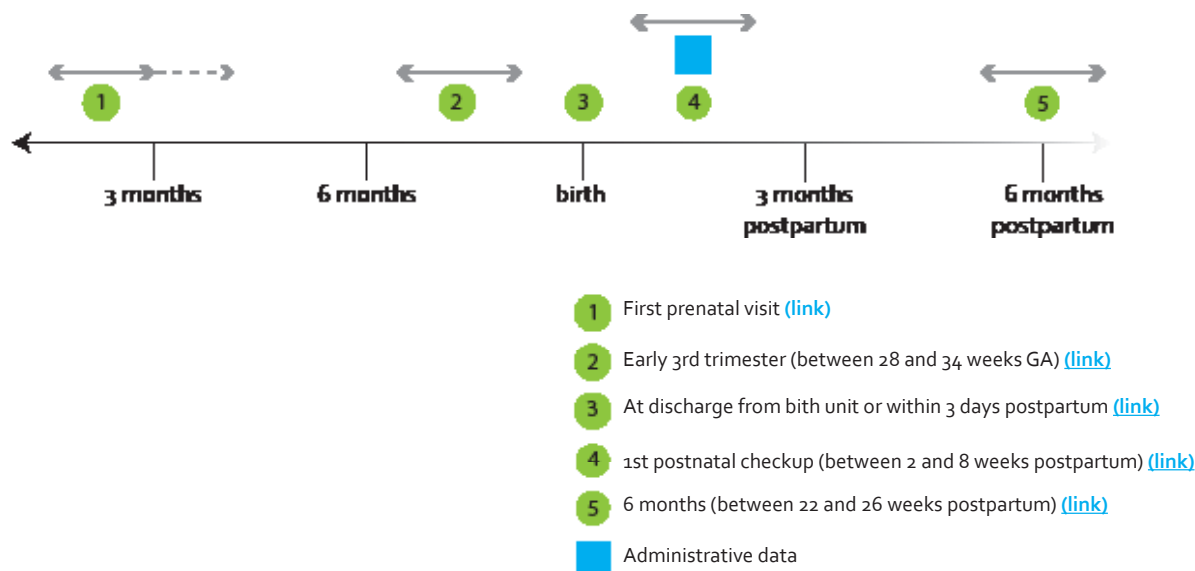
1 2 3 4 5

3 months
6 months
birth
3 months postpartum
6 months postpartum

1 First prenatal visit (link)

2 Early 3rd trimester (between 28 and 34 weeks GA) (link)

3 At discharge from bith unit or within 3 days postpartum (link)

4 1st postnatal checkup (between 2 and 8 weeks postpartum) (link)

5 6 months (between 22 and 26 weeks postpartum) (link)

Administrative data